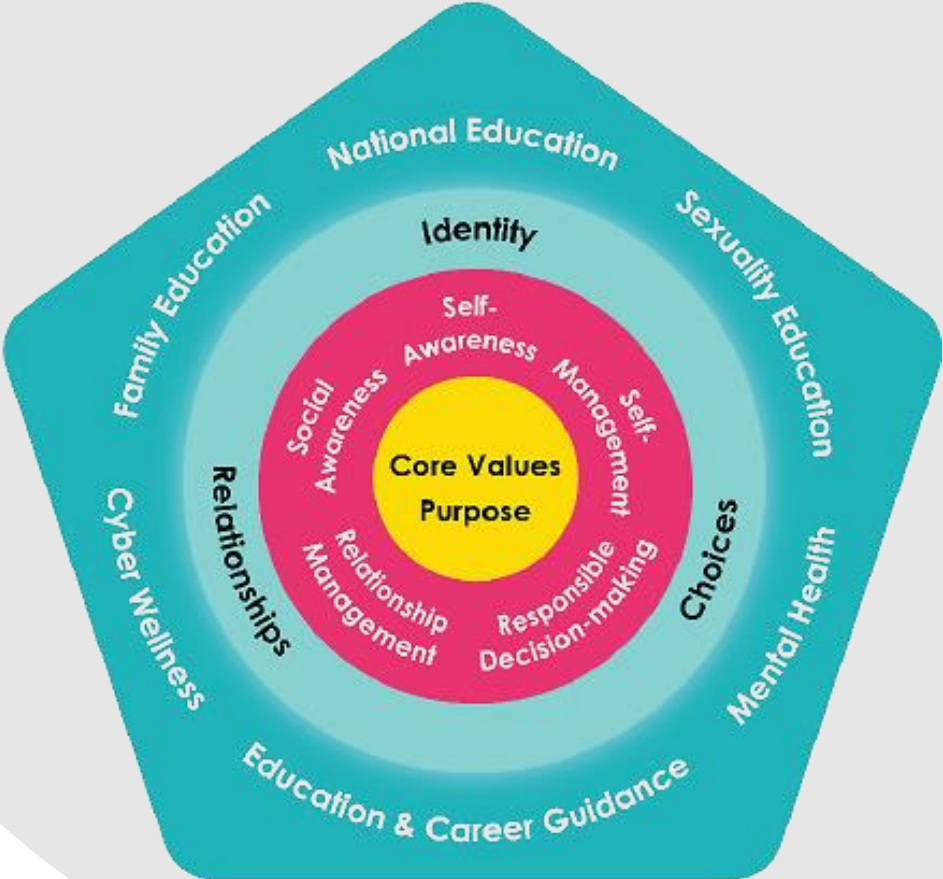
National Education

Sexuality Education

Mental Health

Education & Career Guidance

Cyber Wellness

Family Education

Identity

Choices

Relationships

Self-Awareness

Self-Management

Responsible Decision-making

Relationship Management

Social Awareness

Core Values

Purpose